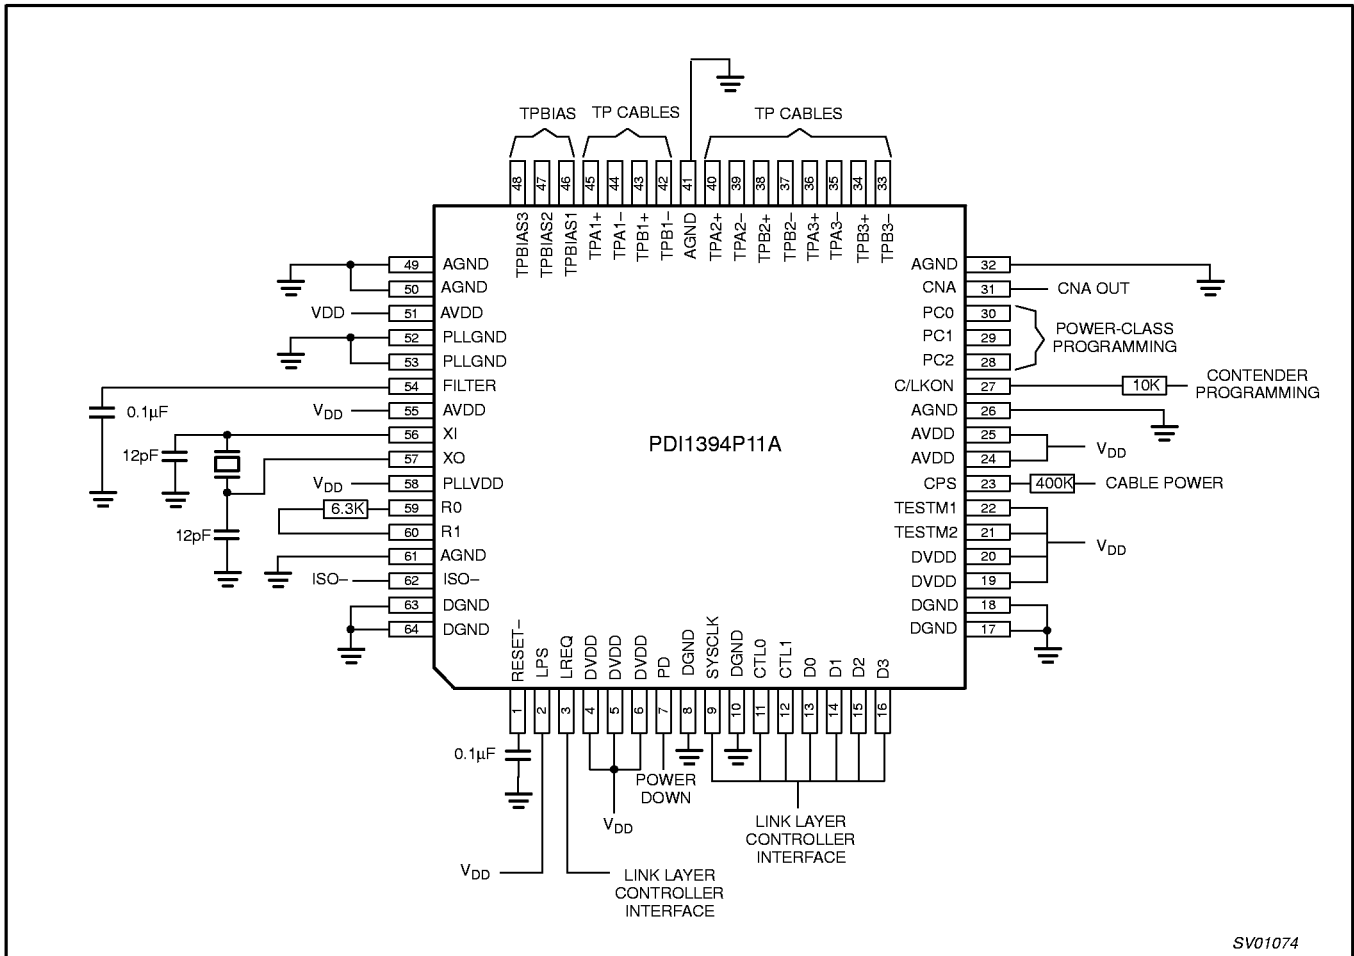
TPBIAS TP CABLES TP CABLES

48 47 46 45 44 43 42 41 40 39 38 37 36 35 34 33

TPBIAS3 TPBIAS2 TPBIAS1 TPA1+ TPA1– TPB1+ TPB1– AGND TPA2+ TPA2– TPB2+ TPB2– TPA3+ TPA3– TPB3+ TPB3–

49 AGND
50 AGND
VDD 51 AVDD
52 PLLGND
53 PLLGND
54 FILTER
0.1μF
$V_{DD}$ 55 AVDD
56 XI
12pF
57 XO
$V_{DD}$ 58 PLLVDD
6.3K 59 R0
60 R1
12pF
61 AGND
ISO– 62 ISO–
63 DGND
64 DGND

AGND 32
CNA 31 CNA OUT
PC0 30
PC1 29 POWER-CLASS PROGRAMMING
PC2 28
C/LKON 27 10K CONTENDER PROGRAMMING
AGND 26
AVDD 25
AVDD 24 $V_{DD}$
CPS 23 400K CABLE POWER
TESTM1 22
TESTM2 21
DVDD 20 $V_{DD}$
DVDD 19
DGND 18
DGND 17

PDI1394P11A

RESET– LPS LREQ DVDD DVDD DVDD PD DGND SYSCLK DGND CTL0 CTL1 D0 D1 D2 D3

1 2 3 4 5 6 7 8 9 10 11 12 13 14 15 16

0.1μF
POWER DOWN
$V_{DD}$
LINK LAYER CONTROLLER INTERFACE
$V_{DD}$
LINK LAYER CONTROLLER INTERFACE

SV01074